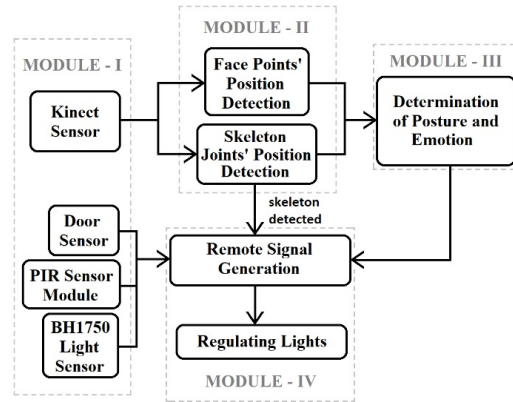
MODULE - II

MODULE - I

MODULE - III

Face Points' Position Detection

Kinect Sensor

Determination of Posture and Emotion

Skeleton Joints' Position Detection

skeleton detected

Door Sensor

Remote Signal Generation

PIR Sensor Module

BH1750 Light Sensor

Regulating Lights

MODULE - IV